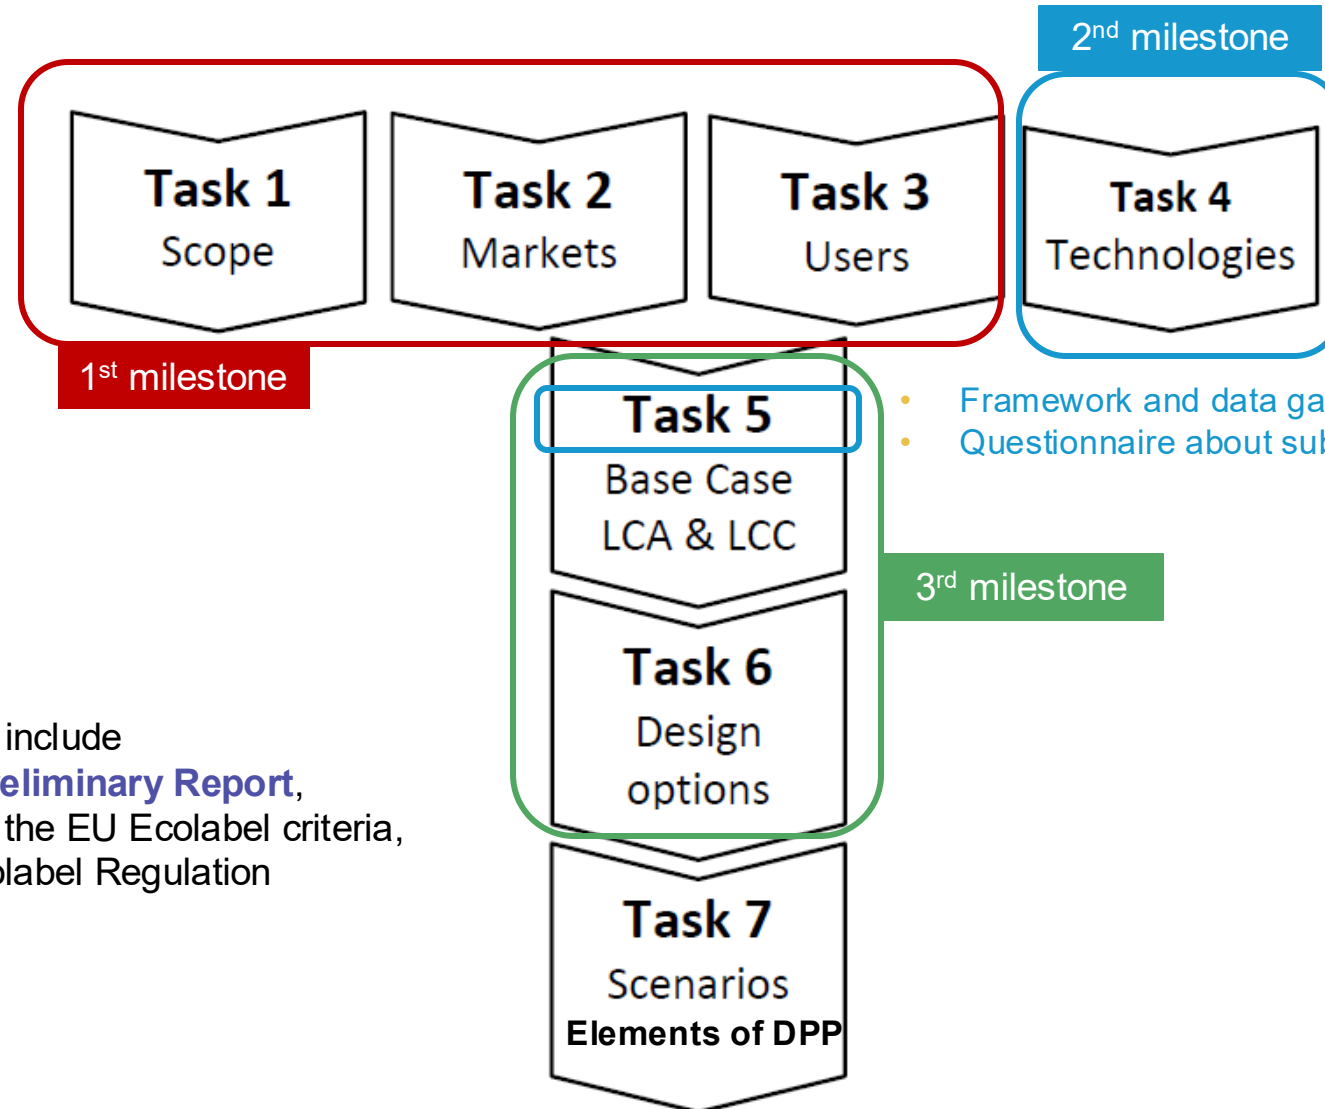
2$^{nd}$ milestone

Task 1
Scope

Task 2
Markets

Task 3
Users

Task 4
Technologies

1$^{st}$ milestone

Task 5
Base Case
LCA & LCC

- Framework and data ga
- Questionnaire about sub

3$^{rd}$ milestone

Task 6
Design
options

Task 7
Scenarios
Elements of DPP

include
eliminary Report,
the EU Ecolabel criteria,
olabel Regulation